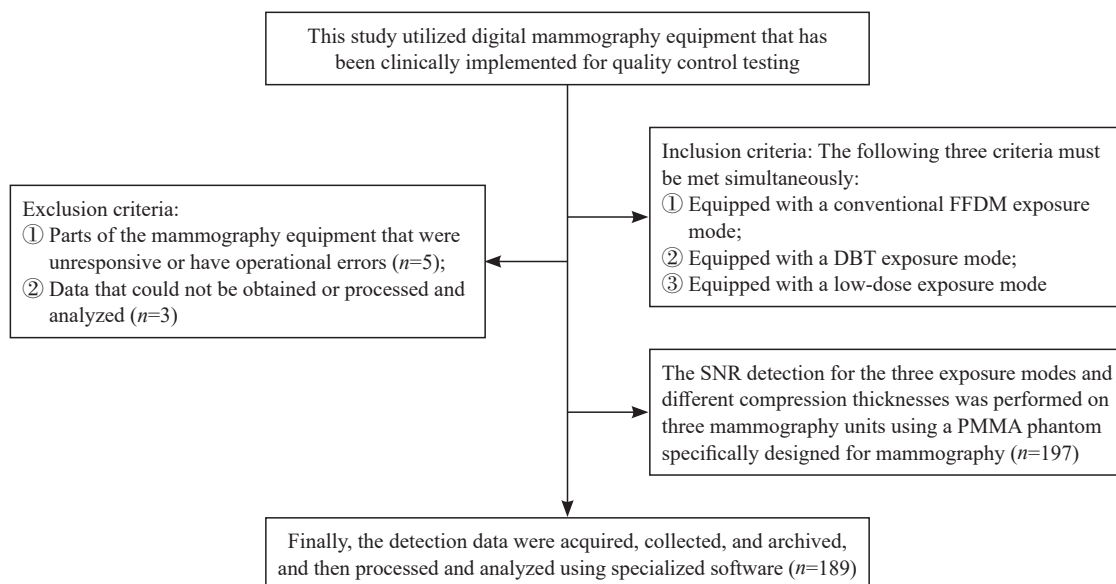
This study utilized digital mammography equipment that has been clinically implemented for quality control testing

Inclusion criteria: The following three criteria must be met simultaneously:
① Equipped with a conventional FFDM exposure mode;
② Equipped with a DBT exposure mode;
③ Equipped with a low-dose exposure mode

Exclusion criteria:
① Parts of the mammography equipment that were unresponsive or have operational errors ($n$=5);
② Data that could not be obtained or processed and analyzed ($n$=3)

The SNR detection for the three exposure modes and different compression thicknesses was performed on three mammography units using a PMMA phantom specifically designed for mammography ($n$=197)

Finally, the detection data were acquired, collected, and archived, and then processed and analyzed using specialized software ($n$=189)